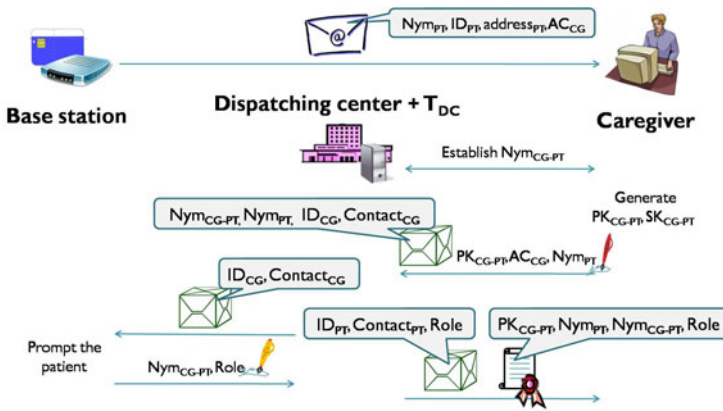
$Nym_{PT}$, $ID_{PT}$, $address_{PT}$, $AC_{CG}$

Base station

Dispatching center + $T_{DC}$

Caregiver

Establish $Nym_{CG-PT}$

Generate $PK_{CG-PT}$, $SK_{CG-PT}$

$Nym_{CG-PT}$, $Nym_{PT}$, $ID_{CG}$, $Contact_{CG}$

$PK_{CG-PT}$, $AC_{CG}$, $Nym_{PT}$

$ID_{CG}$, $Contact_{CG}$

Prompt the patient

$ID_{PT}$, $Contact_{PT}$, Role

$PK_{CG-PT}$, $Nym_{PT}$, $Nym_{CG-PT}$, Role

$Nym_{CG-PT}$, Role